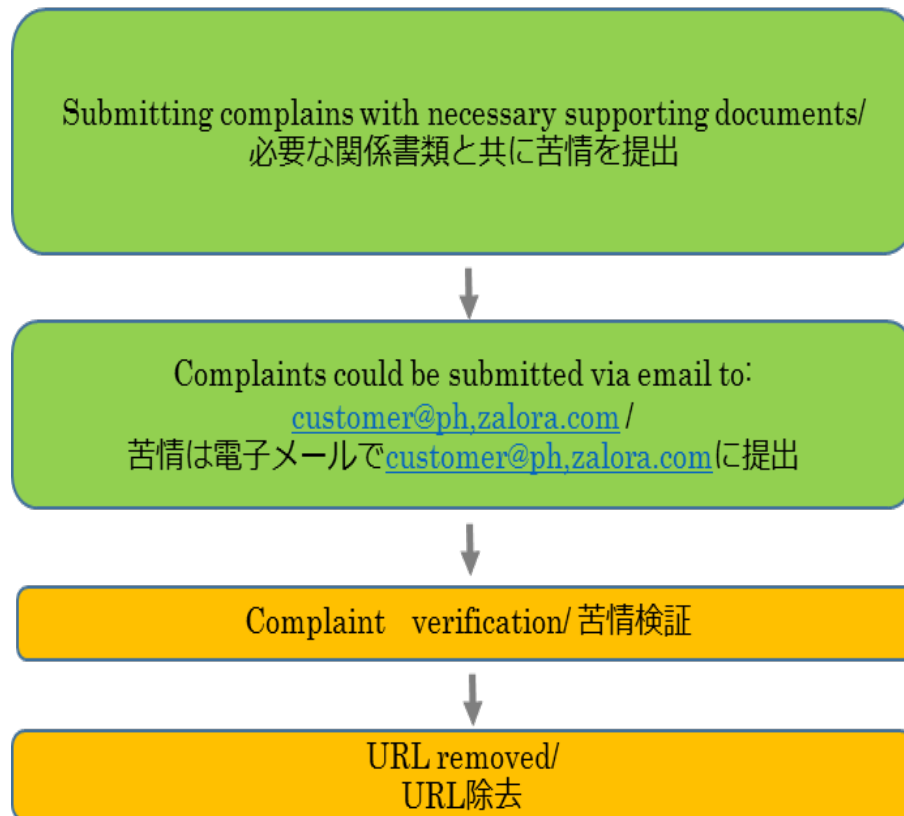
Submitting complains with necessary supporting documents/
必要な関係書類と共に苦情を提出

Complaints could be submitted via email to:
customer@ph,zalora.com /
苦情は電子メールでcustomer@ph,zalora.comに提出

Complaint verification/ 苦情検証

URL removed/
URL除去